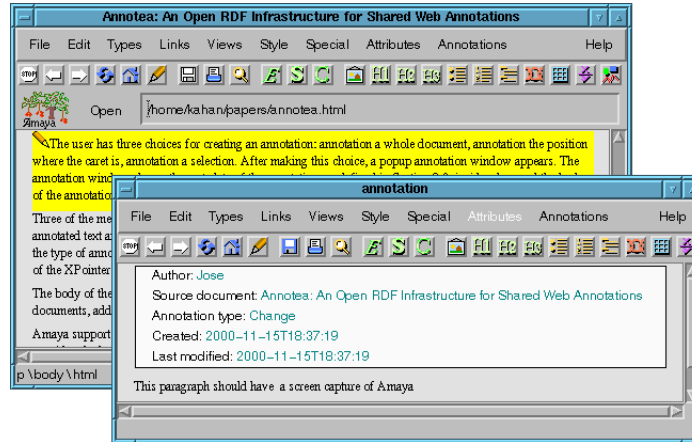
Annotea: An Open RDF Infrastructure for Shared Web Annotations

File Edit Types Links Views Style Special Attributes Annotations Help

STOP $E$ $S$ $C$

Amaya Open /home/kahan/papers/annotea.html

The user has three choices for creating an annotation: annotation a whole document, annotation the position where the caret is, annotation a selection. After making this choice, a popup annotation window appears. The annotation window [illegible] of the annotatio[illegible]

Three of the me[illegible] annotated text a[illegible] the type of anno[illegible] of the XPointer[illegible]

The body of the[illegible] documents, add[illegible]

Amaya support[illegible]

p \body \html

annotation

File Edit Types Links Views Style Special Attributes Annotations Help

STOP $E$ $S$ $C$

Author: Jose
Source document: Annotea: An Open RDF Infrastructure for Shared Web Annotations
Annotation type: Change
Created: 2000–11–15T18:37:19
Last modified: 2000–11–15T18:37:19

This paragraph should have a screen capture of Amaya